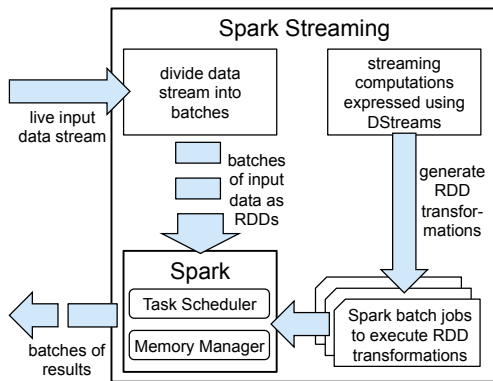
Spark Streaming

live input data stream

divide data stream into batches

streaming computations expressed using DStreams

batches of input data as RDDs

generate RDD transformations

Spark

Task Scheduler

Memory Manager

Spark batch jobs to execute RDD transformations

batches of results